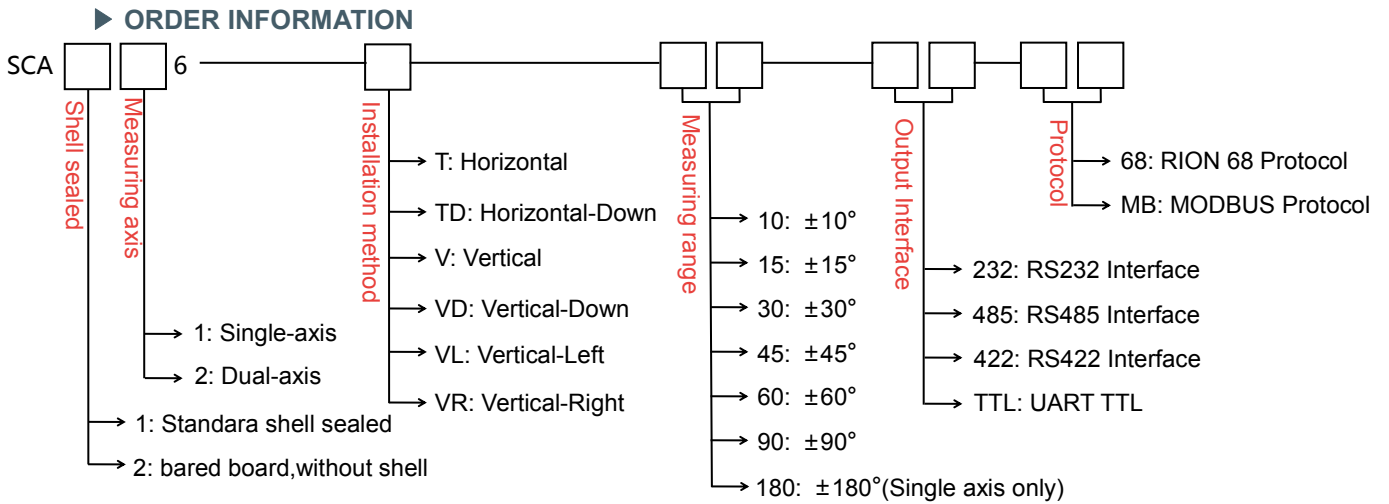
ORDER INFORMATION

SCA 6

Shell sealed
1: Standara shell sealed
2: bared board,without shell

Measuring axis
1: Single-axis
2: Dual-axis

Installation method
T: Horizontal
TD: Horizontal-Down
V: Vertical
VD: Vertical-Down
VL: Vertical-Left
VR: Vertical-Right

Measuring range
10: ±10°
15: ±15°
30: ±30°
45: ±45°
60: ±60°
90: ±90°
180: ±180°(Single axis only)

Output Interface
232: RS232 Interface
485: RS485 Interface
422: RS422 Interface
TTL: UART TTL

Protocol
68: RION 68 Protocol
MB: MODBUS Protocol